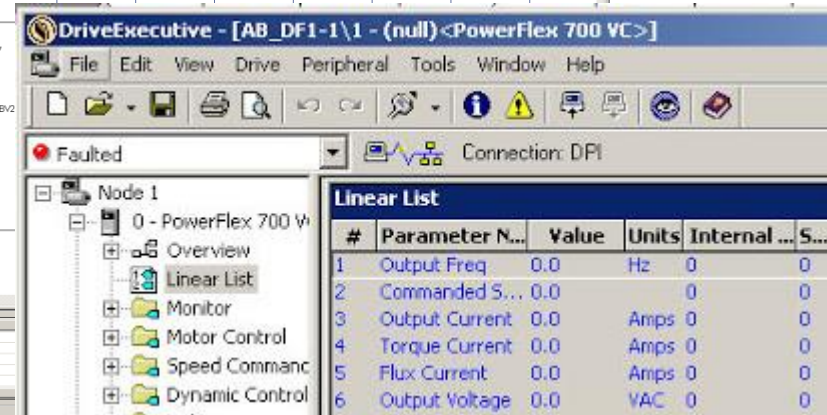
DriveExecutive - [AB_DF1-1\1 - (null)<PowerFlex 700 VC>]

File Edit View Drive Peripheral Tools Window Help

Faulted

Connection: DPI

Node 1
0 - PowerFlex 700 V
Overview
Linear List
Monitor
Motor Control
Speed Commanc
Dynamic Control

Linear List

| # | Parameter N... | Value | Units | Internal ... | S... |
|---|---|---|---|---|---|
| 1 | Output Freq | 0.0 | Hz | 0 | 0 |
| 2 | Commanded S... | 0.0 | | 0 | 0 |
| 3 | Output Current | 0.0 | Amps | 0 | 0 |
| 4 | Torque Current | 0.0 | Amps | 0 | 0 |
| 5 | Flux Current | 0.0 | Amps | 0 | 0 |
| 6 | Output Voltage | 0.0 | VAC | 0 | 0 |